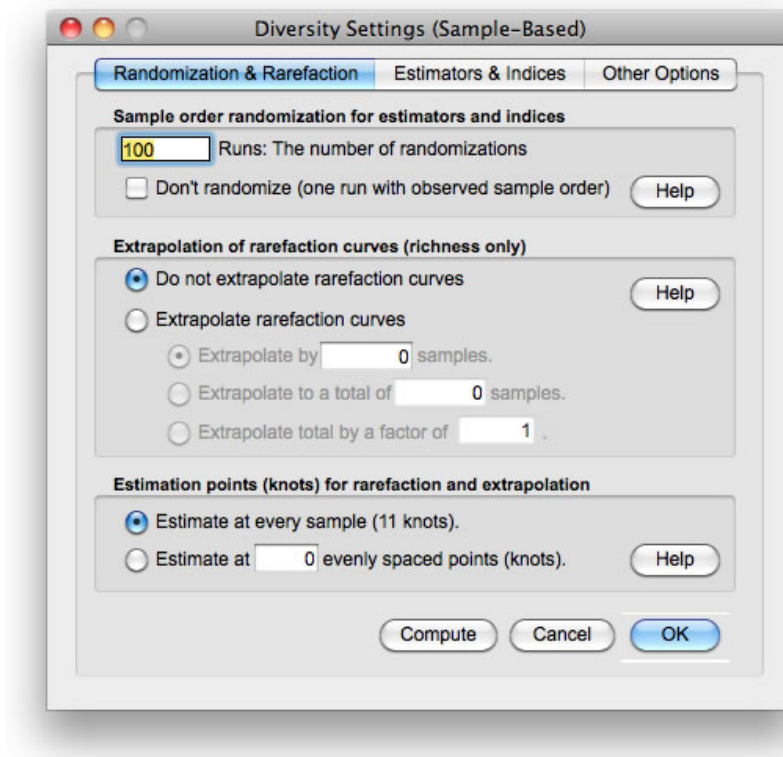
Diversity Settings (Sample-Based)

Randomization & Rarefaction | Estimators & Indices | Other Options

Sample order randomization for estimators and indices

100 Runs: The number of randomizations

Don't randomize (one run with observed sample order) Help

Extrapolation of rarefaction curves (richness only)

Do not extrapolate rarefaction curves

Help

Extrapolate rarefaction curves

Extrapolate by 0 samples.

Extrapolate to a total of 0 samples.

Extrapolate total by a factor of 1 .

Estimation points (knots) for rarefaction and extrapolation

Estimate at every sample (11 knots).

Estimate at 0 evenly spaced points (knots). Help

Compute Cancel OK